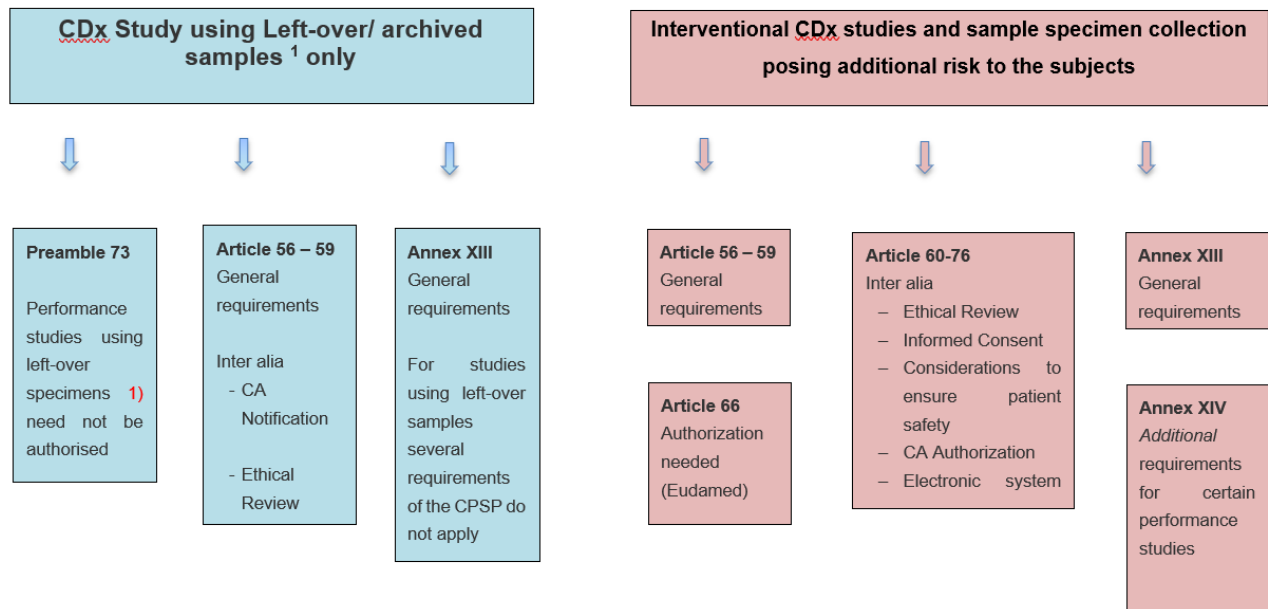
CDx Study using Left-over/ archived samples $^1$ only

Interventional CDx studies and sample specimen collection posing additional risk to the subjects

**Preamble 73**

Performance studies using left-over specimens 1) need not be authorised

**Article 56 – 59**
General requirements

Inter alia
- CA Notification
- Ethical Review

**Annex XIII**
General requirements

For studies using left-over samples several requirements of the CPSP do not apply

**Article 56 – 59**
General requirements

**Article 66**
Authorization needed (Eudamed)

**Article 60-76**
Inter alia
– Ethical Review
– Informed Consent
– Considerations to ensure patient safety
– CA Authorization
– Electronic system

**Annex XIII**
General requirements

**Annex XIV**
*Additional* requirements for certain performance studies